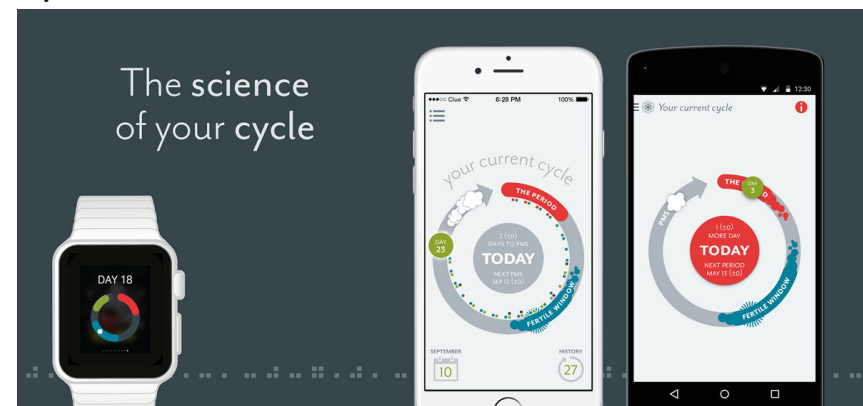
The science of your cycle

DAY 18

●●●●● Clue 6:28 PM 100%

your current cycle

THE PERIOD

DAY 23

2 (±0) DAYS TO PMS

TODAY

NEXT PMS SEP 12 (±0)

FERTILE WINDOW

SEPTEMBER 10

HISTORY 27

12:30

Your current cycle

THE DAY 3

PMS

1 (±0) MORE DAY

TODAY

NEXT PERIOD MAY 13 (±0)

FERTILE WINDOW